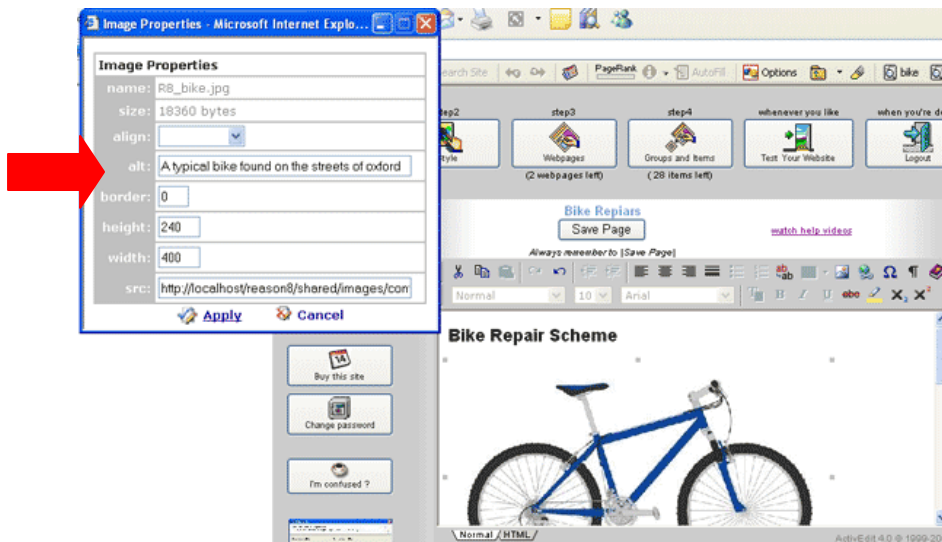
Image Properties - Microsoft Internet Explo...

Image Properties

name: R8_bike.jpg

size: 18360 bytes

align:

alt: A typical bike found on the streets of oxford

border: 0

height: 240

width: 400

src: http://localhost/reason8/shared/images/con

Apply Cancel

Search Site AutoFill Options bike

step2 step3 step4 whenever you like when you're do

Style Webpages Groups and Items Test Your Website Logout

(2 webpages left) (28 items left)

Bike Repiars

Save Page

watch help videos

Always remember to [Save Page]

Normal 10 Arial

Buy this site

Change password

I'm confused ?

Bike Repair Scheme

Normal HTML

ActivEdit 4.0 © 1999-20